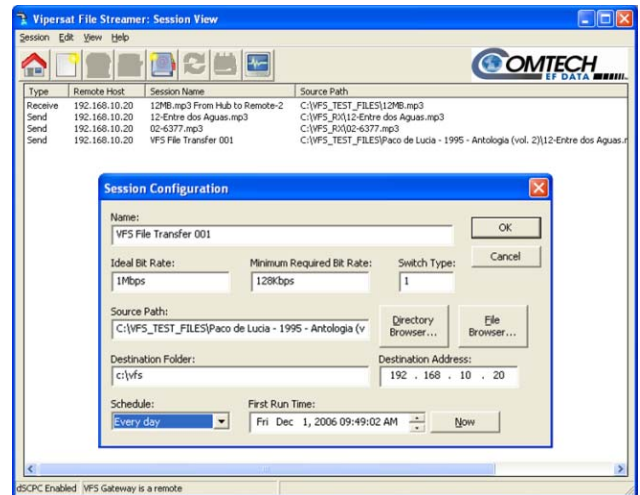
Vipersat File Streamer: Session View

Session Edit View Help

COMTECH EF DATA

| Type | Remote Host | Session Name | Source Path |
|---|---|---|---|
| Receive | 192.168.10.20 | 12MB.mp3 From Hub to Remote-2 | C:\VFS_TEST_FILES\12MB.mp3 |
| Send | 192.168.10.20 | 12-Entre dos Aguas.mp3 | C:\VFS_RX\12-Entre dos Aguas.mp3 |
| Send | 192.168.10.20 | 02-6377.mp3 | C:\VFS_RX\02-6377.mp3 |
| Send | 192.168.10.20 | VFS File Transfer 001 | C:\VFS_TEST_FILES\Paco de Lucia - 1995 - Antologia (vol. 2)\12-Entre dos Aguas.r |

Session Configuration

Name:
VFS File Transfer 001

OK

Cancel

Ideal Bit Rate:
1Mbps

Minimum Required Bit Rate:
128Kbps

Switch Type:
1

Source Path:
C:\VFS_TEST_FILES\Paco de Lucia - 1995 - Antologia (v

Directory Browser...

File Browser...

Destination Folder:
c:\vfs

Destination Address:
192 . 168 . 10 . 20

Schedule:
Every day

First Run Time:
Fri Dec 1, 2006 09:49:02 AM

Now

dSCPC Enabled VFS Gateway is a remote